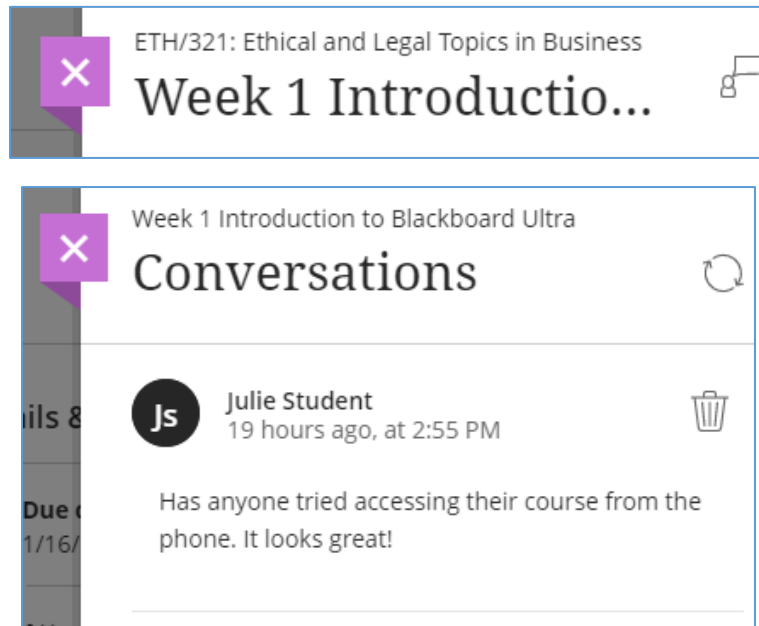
ETH/321: Ethical and Legal Topics in Business
Week 1 Introductio...

Week 1 Introduction to Blackboard Ultra
Conversations

ils &
Due
1/16/

JS
Julie Student
19 hours ago, at 2:55 PM

Has anyone tried accessing their course from the phone. It looks great!